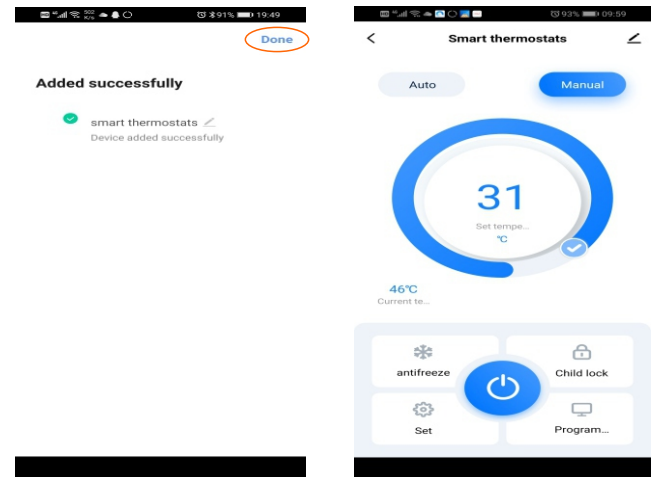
91% 19:49

Done

Added successfully

smart thermostats

Device added successfully

93% 09:59

Smart thermostats

Auto

Manual

31

Set tempe...

℃

46℃

Current te...

antifreeze

Child lock

Set

Program...